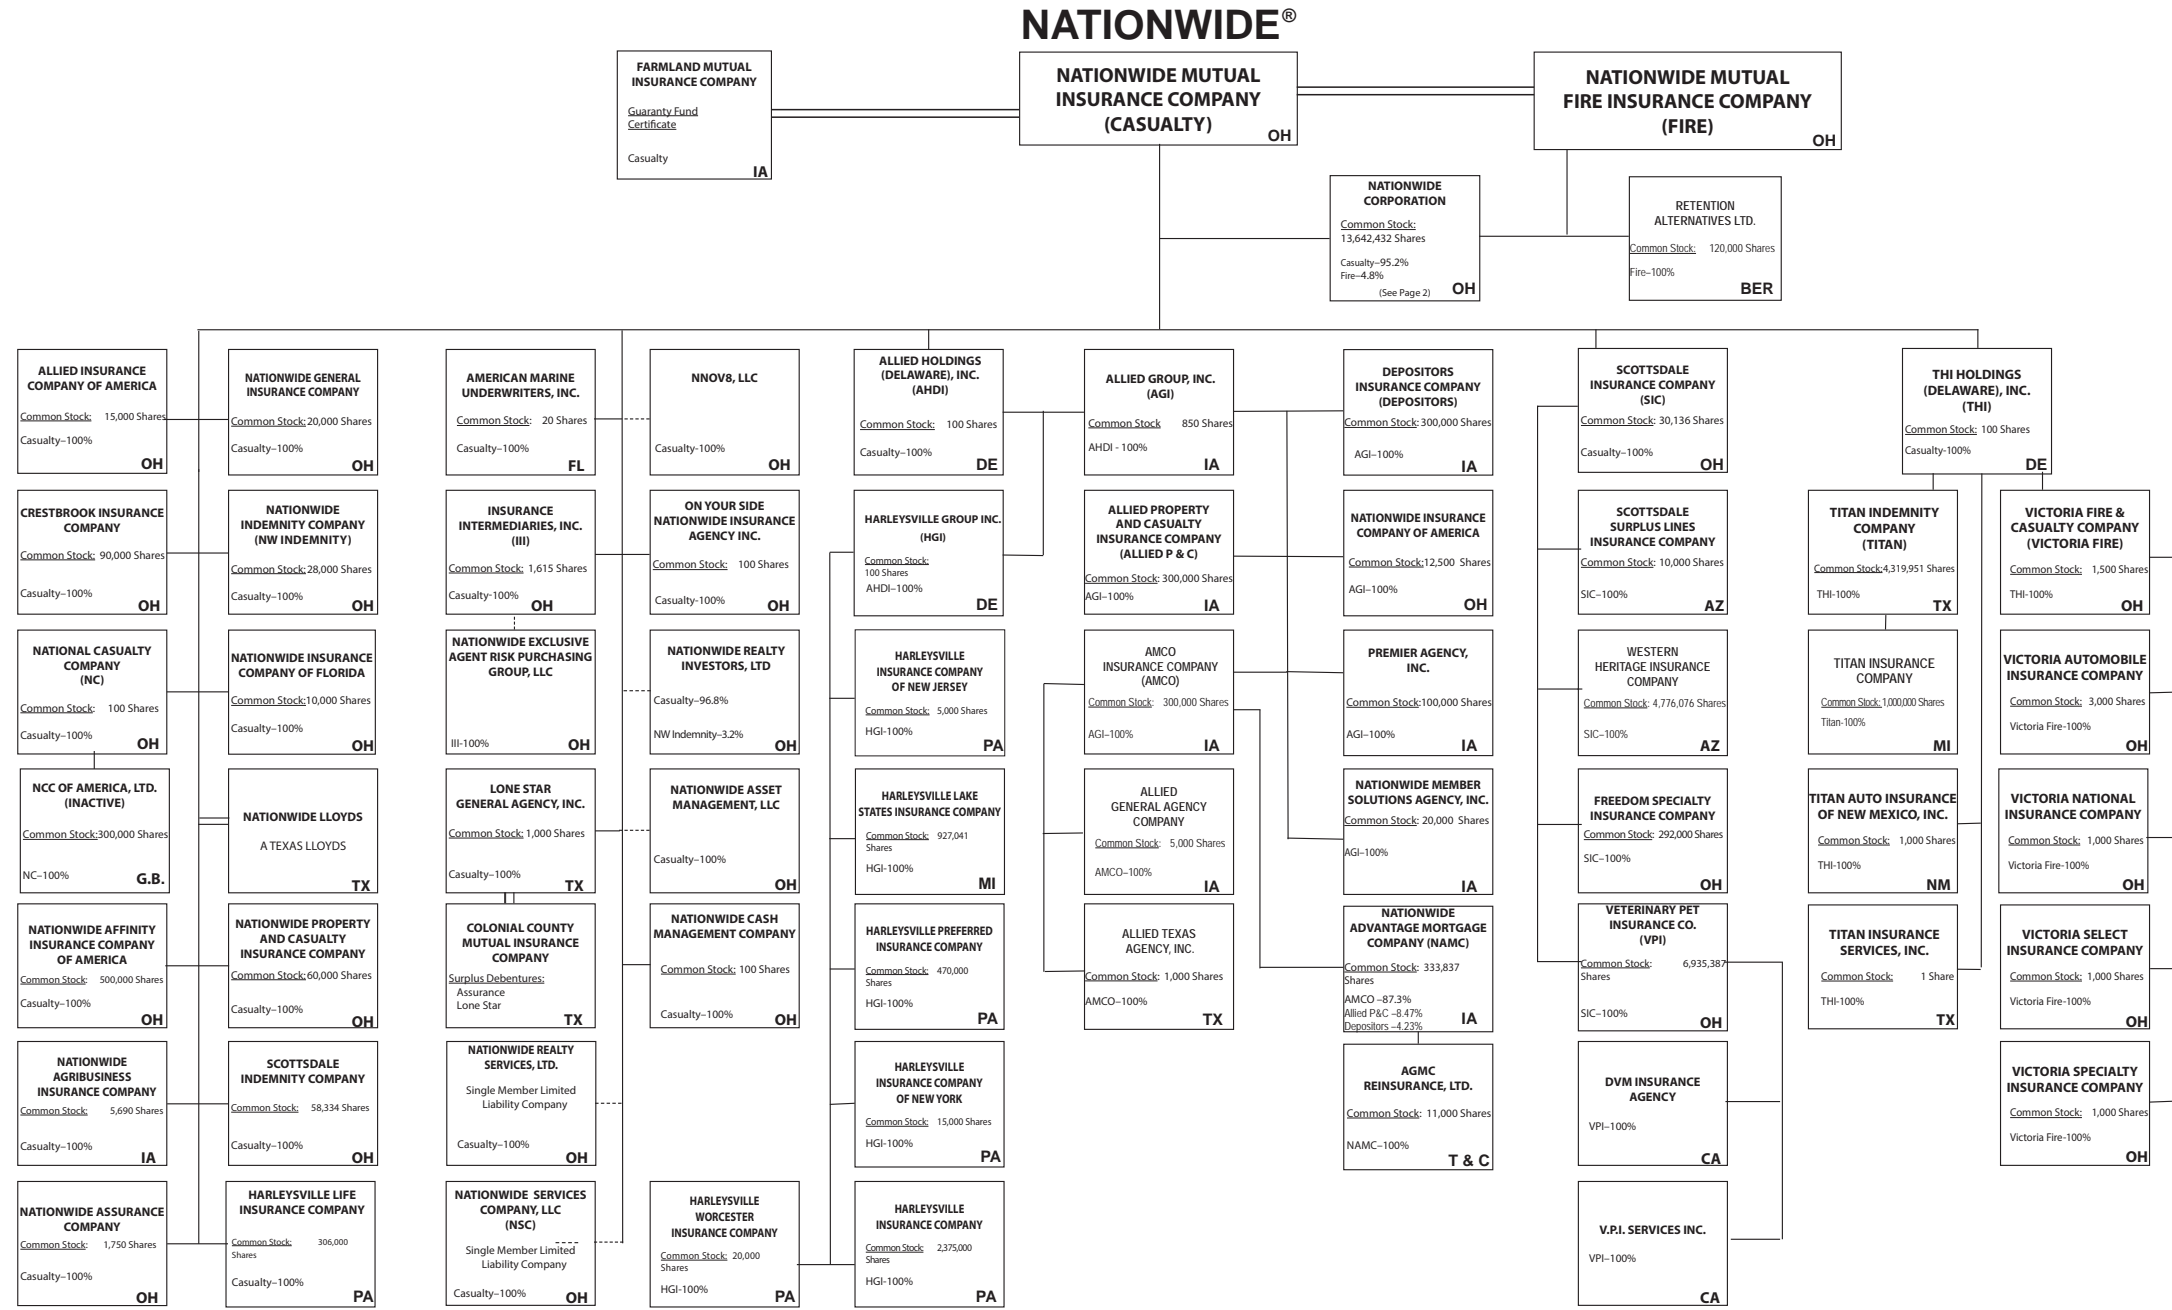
NATIONWIDE®

FARMLAND MUTUAL INSURANCE COMPANY
Guaranty Fund Certificate
Casualty
IA

NATIONWIDE MUTUAL INSURANCE COMPANY (CASUALTY)
OH

NATIONWIDE MUTUAL FIRE INSURANCE COMPANY (FIRE)
OH

NATIONWIDE CORPORATION
Common Stock: 13,642,432 Shares
Casualty–95.2%
Fire–4.8%
(See Page 2)
OH

RETENTION ALTERNATIVES LTD.
Common Stock: 120,000 Shares
Fire–100%
BER

ALLIED INSURANCE COMPANY OF AMERICA
Common Stock: 15,000 Shares
Casualty–100%
OH

CRESTBROOK INSURANCE COMPANY
Common Stock: 90,000 Shares
Casualty–100%
OH

NATIONAL CASUALTY COMPANY (NC)
Common Stock: 100 Shares
Casualty–100%
OH

NCC OF AMERICA, LTD. (INACTIVE)
Common Stock: 300,000 Shares
NC–100%
G.B.

NATIONWIDE AFFINITY INSURANCE COMPANY OF AMERICA
Common Stock: 500,000 Shares
Casualty–100%
OH

NATIONWIDE AGRIBUSINESS INSURANCE COMPANY
Common Stock: 5,690 Shares
Casualty–100%
IA

NATIONWIDE ASSURANCE COMPANY
Common Stock: 1,750 Shares
Casualty–100%
OH

NATIONWIDE GENERAL INSURANCE COMPANY
Common Stock: 20,000 Shares
Casualty–100%
OH

NATIONWIDE INDEMNITY COMPANY (NW INDEMNITY)
Common Stock: 28,000 Shares
Casualty–100%
OH

NATIONWIDE INSURANCE COMPANY OF FLORIDA
Common Stock: 10,000 Shares
Casualty–100%
OH

NATIONWIDE LLOYDS
A TEXAS LLOYDS
TX

NATIONWIDE PROPERTY AND CASUALTY INSURANCE COMPANY
Common Stock: 60,000 Shares
Casualty–100%
OH

SCOTTSDALE INDEMNITY COMPANY
Common Stock: 58,334 Shares
Casualty–100%
OH

HARLEYSVILLE LIFE INSURANCE COMPANY
Common Stock: 306,000 Shares
Casualty–100%
PA

AMERICAN MARINE UNDERWRITERS, INC.
Common Stock: 20 Shares
Casualty–100%
FL

INSURANCE INTERMEDIARIES, INC. (III)
Common Stock: 1,615 Shares
Casualty-100%
OH

NATIONWIDE EXCLUSIVE AGENT RISK PURCHASING GROUP, LLC
III-100%
OH

LONE STAR GENERAL AGENCY, INC.
Common Stock: 1,000 Shares
Casualty–100%
TX

COLONIAL COUNTY MUTUAL INSURANCE COMPANY
Surplus Debentures:
Assurance
Lone Star
TX

NATIONWIDE REALTY SERVICES, LTD.
Single Member Limited Liability Company
Casualty–100%
OH

NATIONWIDE SERVICES COMPANY, LLC (NSC)
Single Member Limited Liability Company
Casualty–100%
OH

NNOV8, LLC
Casualty-100%
OH

ON YOUR SIDE NATIONWIDE INSURANCE AGENCY INC.
Common Stock: 100 Shares
Casualty-100%
OH

NATIONWIDE REALTY INVESTORS, LTD
Casualty–96.8%
NW Indemnity–3.2%
OH

NATIONWIDE ASSET MANAGEMENT, LLC
Casualty–100%
OH

NATIONWIDE CASH MANAGEMENT COMPANY
Common Stock: 100 Shares
Casualty–100%
OH

HARLEYSVILLE WORCESTER INSURANCE COMPANY
Common Stock: 20,000 Shares
HGI-100%
PA

ALLIED HOLDINGS (DELAWARE), INC. (AHDI)
Common Stock: 100 Shares
Casualty–100%
DE

HARLEYSVILLE GROUP INC. (HGI)
Common Stock: 100 Shares
AHDI–100%
DE

HARLEYSVILLE INSURANCE COMPANY OF NEW JERSEY
Common Stock: 5,000 Shares
HGI-100%
PA

HARLEYSVILLE LAKE STATES INSURANCE COMPANY
Common Stock: 927,041 Shares
HGI-100%
MI

HARLEYSVILLE PREFERRED INSURANCE COMPANY
Common Stock: 470,000 Shares
HGI-100%
PA

HARLEYSVILLE INSURANCE COMPANY OF NEW YORK
Common Stock: 15,000 Shares
HGI-100%
PA

HARLEYSVILLE INSURANCE COMPANY
Common Stock: 2,375,000 Shares
HGI-100%
PA

ALLIED GROUP, INC. (AGI)
Common Stock 850 Shares
AHDI - 100%
IA

ALLIED PROPERTY AND CASUALTY INSURANCE COMPANY (ALLIED P & C)
Common Stock: 300,000 Shares
AGI–100%
IA

AMCO INSURANCE COMPANY (AMCO)
Common Stock: 300,000 Shares
AGI–100%
IA

ALLIED GENERAL AGENCY COMPANY
Common Stock: 5,000 Shares
AMCO–100%
IA

ALLIED TEXAS AGENCY, INC.
Common Stock: 1,000 Shares
AMCO–100%
TX

DEPOSITORS INSURANCE COMPANY (DEPOSITORS)
Common Stock: 300,000 Shares
AGI–100%
IA

NATIONWIDE INSURANCE COMPANY OF AMERICA
Common Stock: 12,500 Shares
AGI–100%
OH

PREMIER AGENCY, INC.
Common Stock: 100,000 Shares
AGI–100%
IA

NATIONWIDE MEMBER SOLUTIONS AGENCY, INC.
Common Stock: 20,000 Shares
AGI–100%
IA

NATIONWIDE ADVANTAGE MORTGAGE COMPANY (NAMC)
Common Stock: 333,837 Shares
AMCO –87.3%
Allied P&C –8.47%
Depositors –4.23%
IA

AGMC REINSURANCE, LTD.
Common Stock: 11,000 Shares
NAMC–100%
T & C

SCOTTSDALE INSURANCE COMPANY (SIC)
Common Stock: 30,136 Shares
Casualty–100%
OH

SCOTTSDALE SURPLUS LINES INSURANCE COMPANY
Common Stock: 10,000 Shares
SIC–100%
AZ

WESTERN HERITAGE INSURANCE COMPANY
Common Stock: 4,776,076 Shares
SIC–100%
AZ

FREEDOM SPECIALTY INSURANCE COMPANY
Common Stock: 292,000 Shares
SIC–100%
OH

VETERINARY PET INSURANCE CO. (VPI)
Common Stock: 6,935,387 Shares
SIC–100%
OH

DVM INSURANCE AGENCY
VPI–100%
CA

V.P.I. SERVICES INC.
VPI–100%
CA

THI HOLDINGS (DELAWARE), INC. (THI)
Common Stock: 100 Shares
Casualty-100%
DE

TITAN INDEMNITY COMPANY (TITAN)
Common Stock: 4,319,951 Shares
THI-100%
TX

TITAN INSURANCE COMPANY
Common Stock: 1,000,000 Shares
Titan-100%
MI

TITAN AUTO INSURANCE OF NEW MEXICO, INC.
Common Stock: 1,000 Shares
THI-100%
NM

TITAN INSURANCE SERVICES, INC.
Common Stock: 1 Share
THI-100%
TX

VICTORIA FIRE & CASUALTY COMPANY (VICTORIA FIRE)
Common Stock: 1,500 Shares
THI-100%
OH

VICTORIA AUTOMOBILE INSURANCE COMPANY
Common Stock: 3,000 Shares
Victoria Fire-100%
OH

VICTORIA NATIONAL INSURANCE COMPANY
Common Stock: 1,000 Shares
Victoria Fire-100%
OH

VICTORIA SELECT INSURANCE COMPANY
Common Stock: 1,000 Shares
Victoria Fire-100%
OH

VICTORIA SPECIALTY INSURANCE COMPANY
Common Stock: 1,000 Shares
Victoria Fire-100%
OH